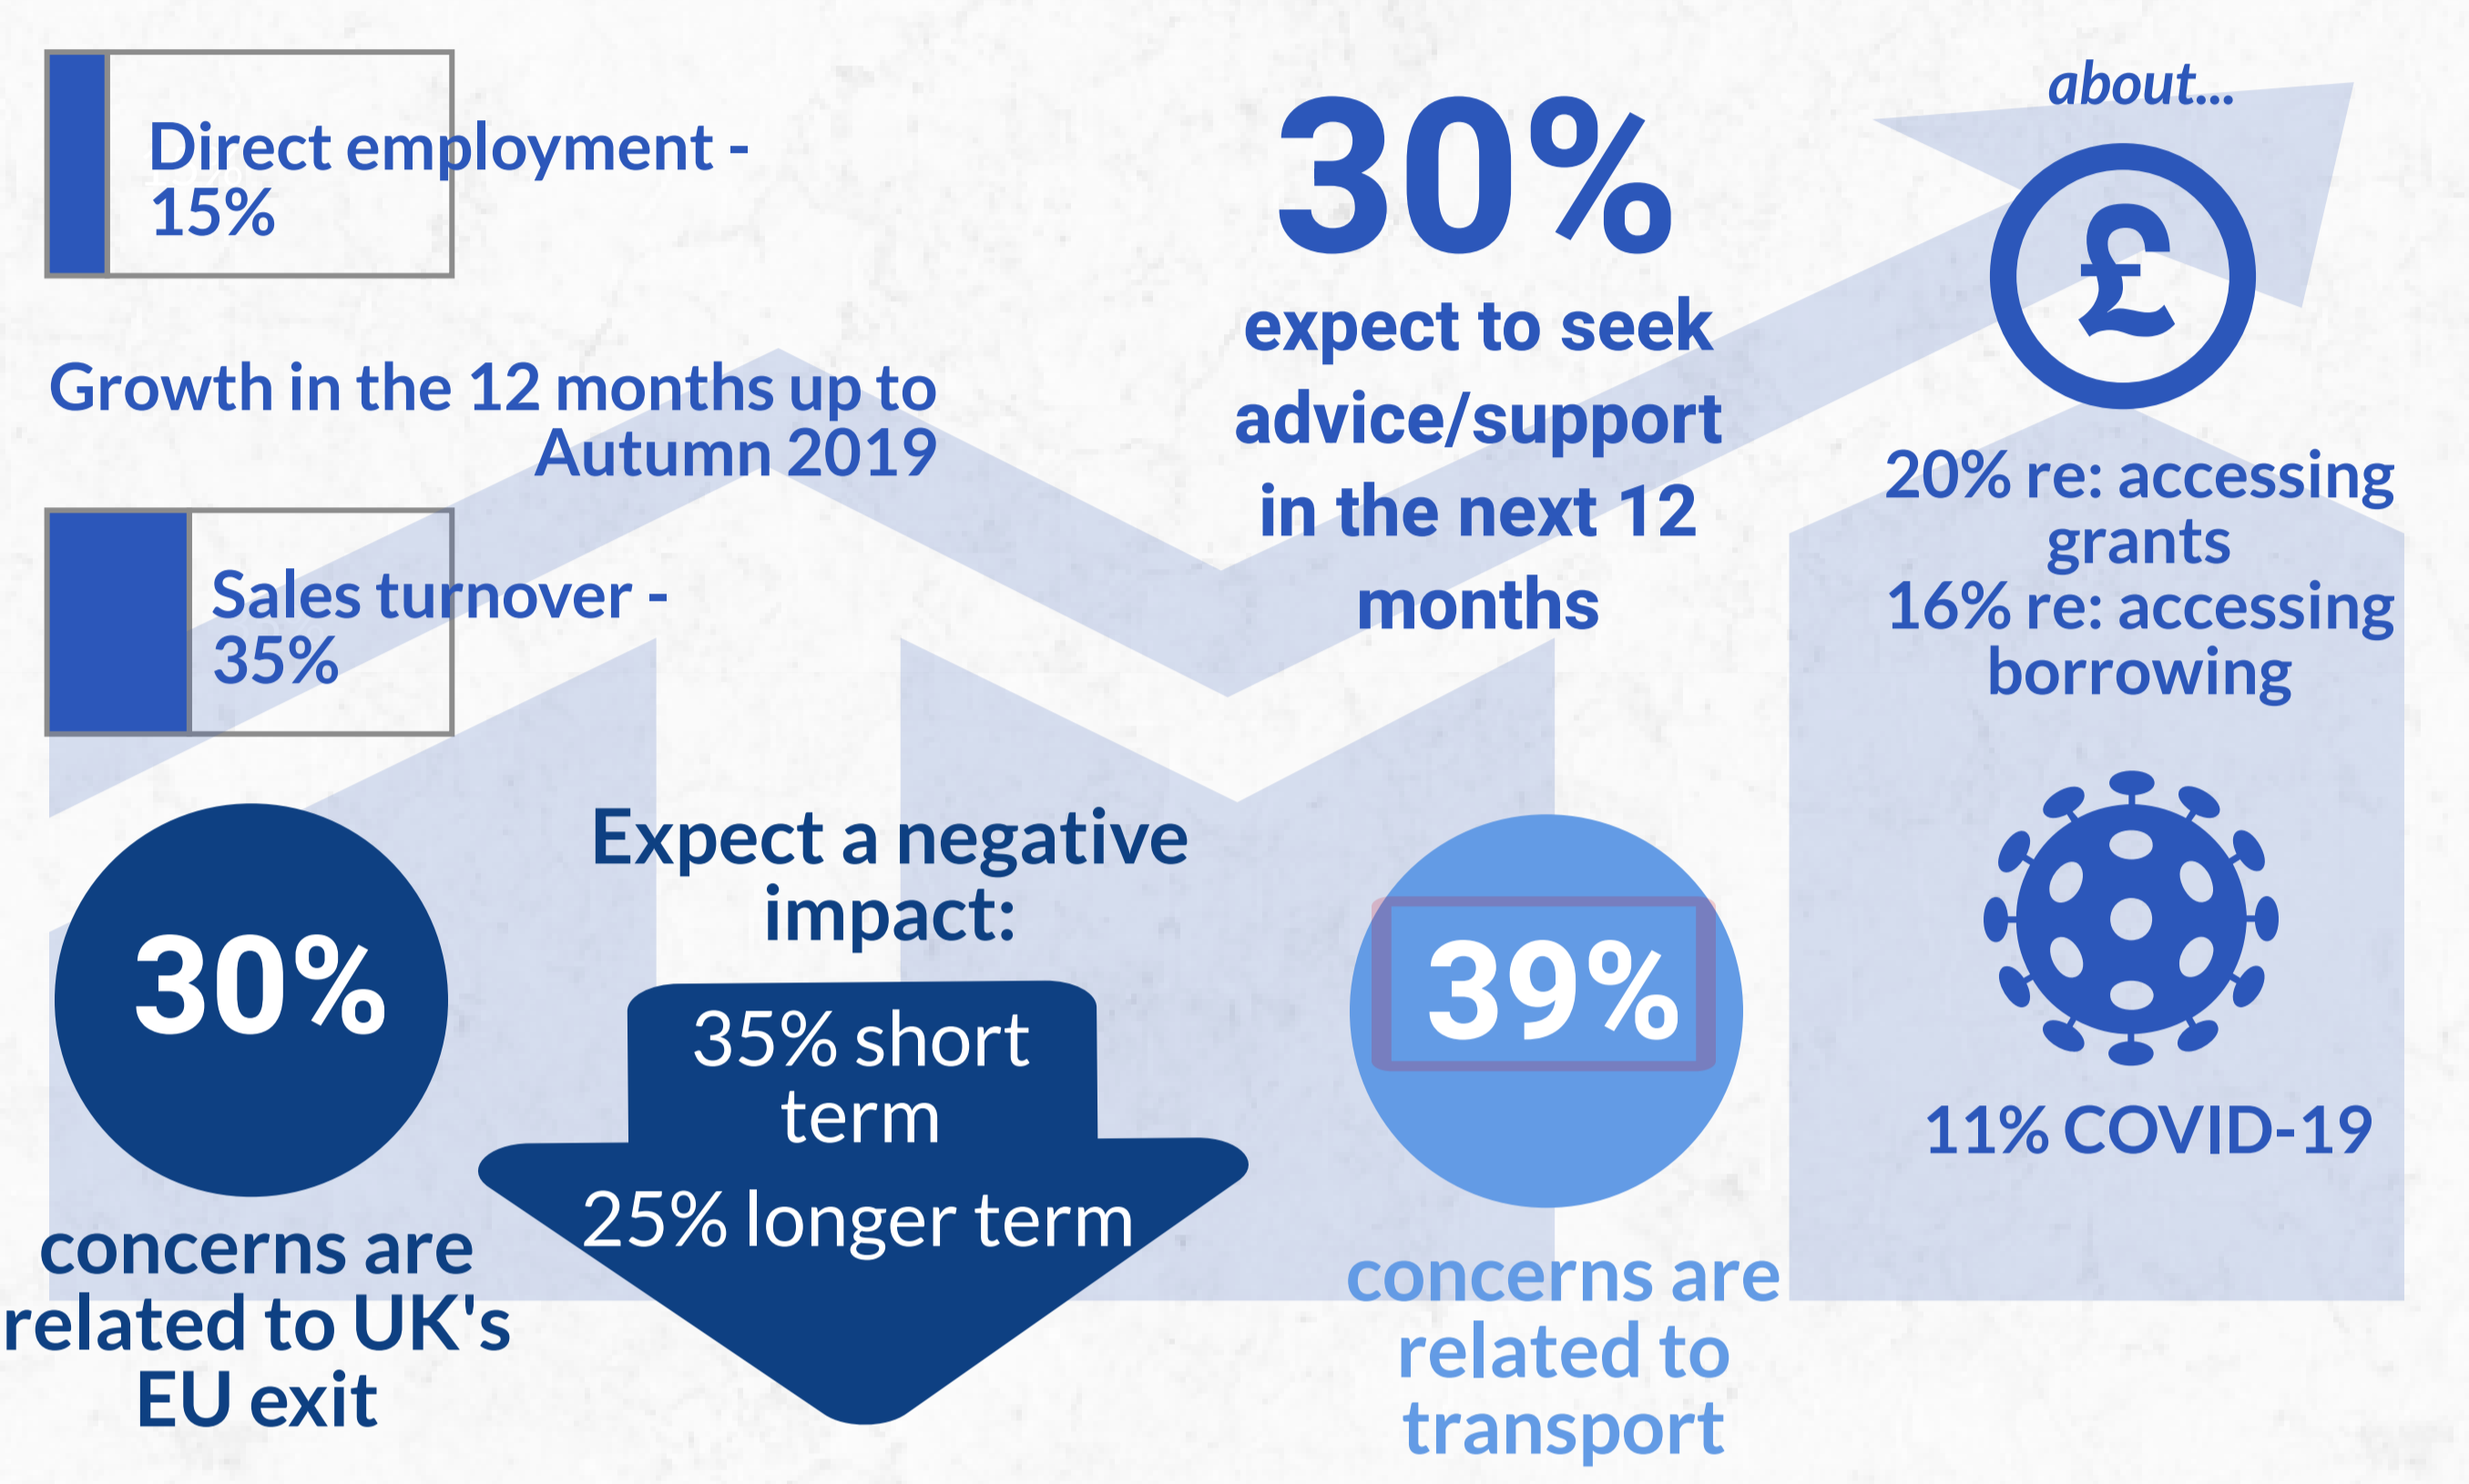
Direct employment - 15%

Growth in the 12 months up to Autumn 2019

Sales turnover - 35%

30%

expect to seek advice/support in the next 12 months

about...

£

20% re: accessing grants
16% re: accessing borrowing

30%

concerns are related to UK's EU exit

Expect a negative impact:

35% short term

25% longer term

39%

concerns are related to transport

11% COVID-19